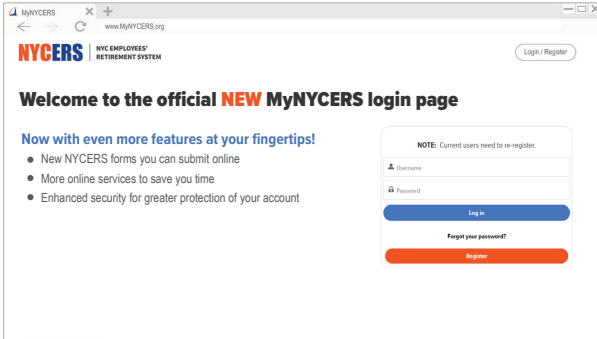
MyNYCERS
www.MyNYCERS.org
NYCERS | NYC EMPLOYEES' RETIREMENT SYSTEM
Login / Register

Welcome to the official NEW MyNYCERS login page

Now with even more features at your fingertips!
- New NYCERS forms you can submit online
- More online services to save you time
- Enhanced security for greater protection of your account

NOTE: Current users need to re-register.
Username
Password
Log in
Forgot your password?
Register